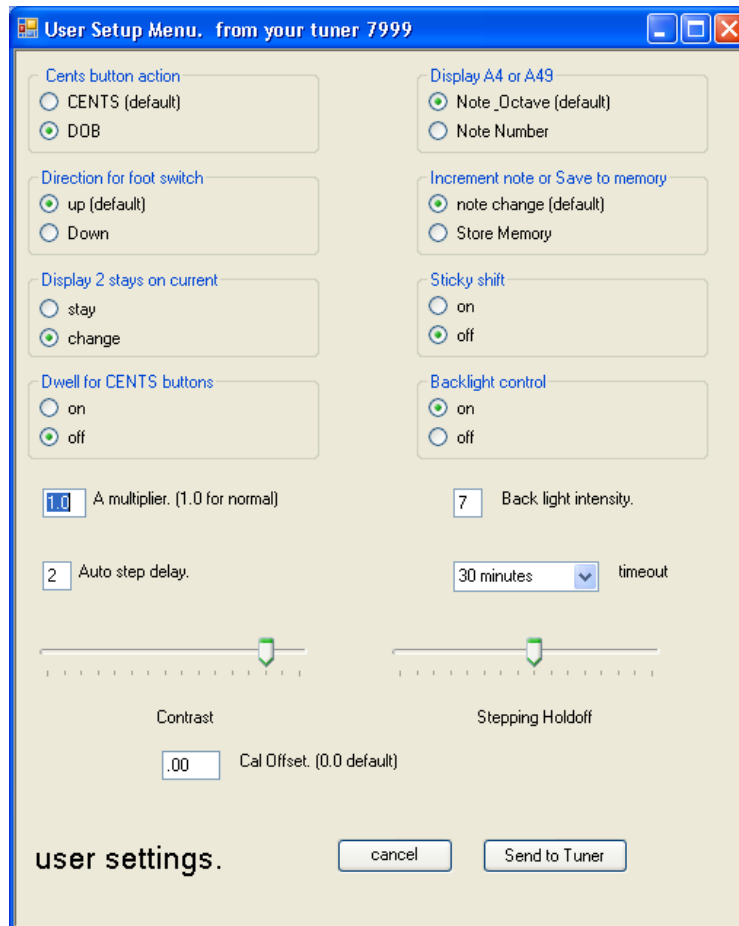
User Setup Menu. from your tuner 7999

Cents button action
CENTS (default)
DOB

Display A4 or A49
Note_Octave (default)
Note Number

Direction for foot switch
up (default)
Down

Increment note or Save to memory
note change (default)
Store Memory

Display 2 stays on current
stay
change

Sticky shift
on
off

Dwell for CENTS buttons
on
off

Backlight control
on
off

1.0 A multiplier. (1.0 for normal)

7 Back light intensity.

2 Auto step delay.

30 minutes timeout

Contrast

Stepping Holdoff

.00 Cal Offset. (0.0 default)

user settings.

cancel

Send to Tuner